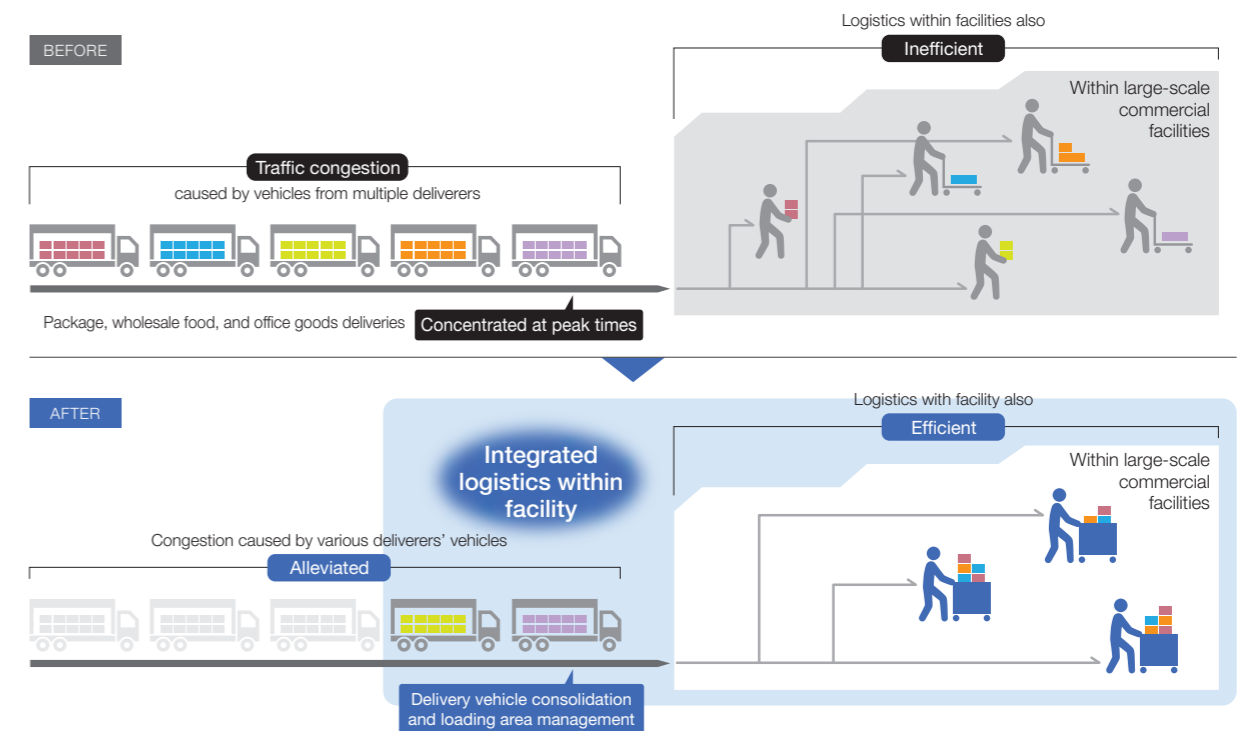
BEFORE

Logistics within facilities also

Inefficient

Within large-scale commercial facilities

Traffic congestion

caused by vehicles from multiple deliverers

Package, wholesale food, and office goods deliveries

Concentrated at peak times

AFTER

Logistics with facility also

Efficient

Integrated logistics within facility

Within large-scale commercial facilities

Congestion caused by various deliverers' vehicles

Alleviated

Delivery vehicle consolidation and loading area management